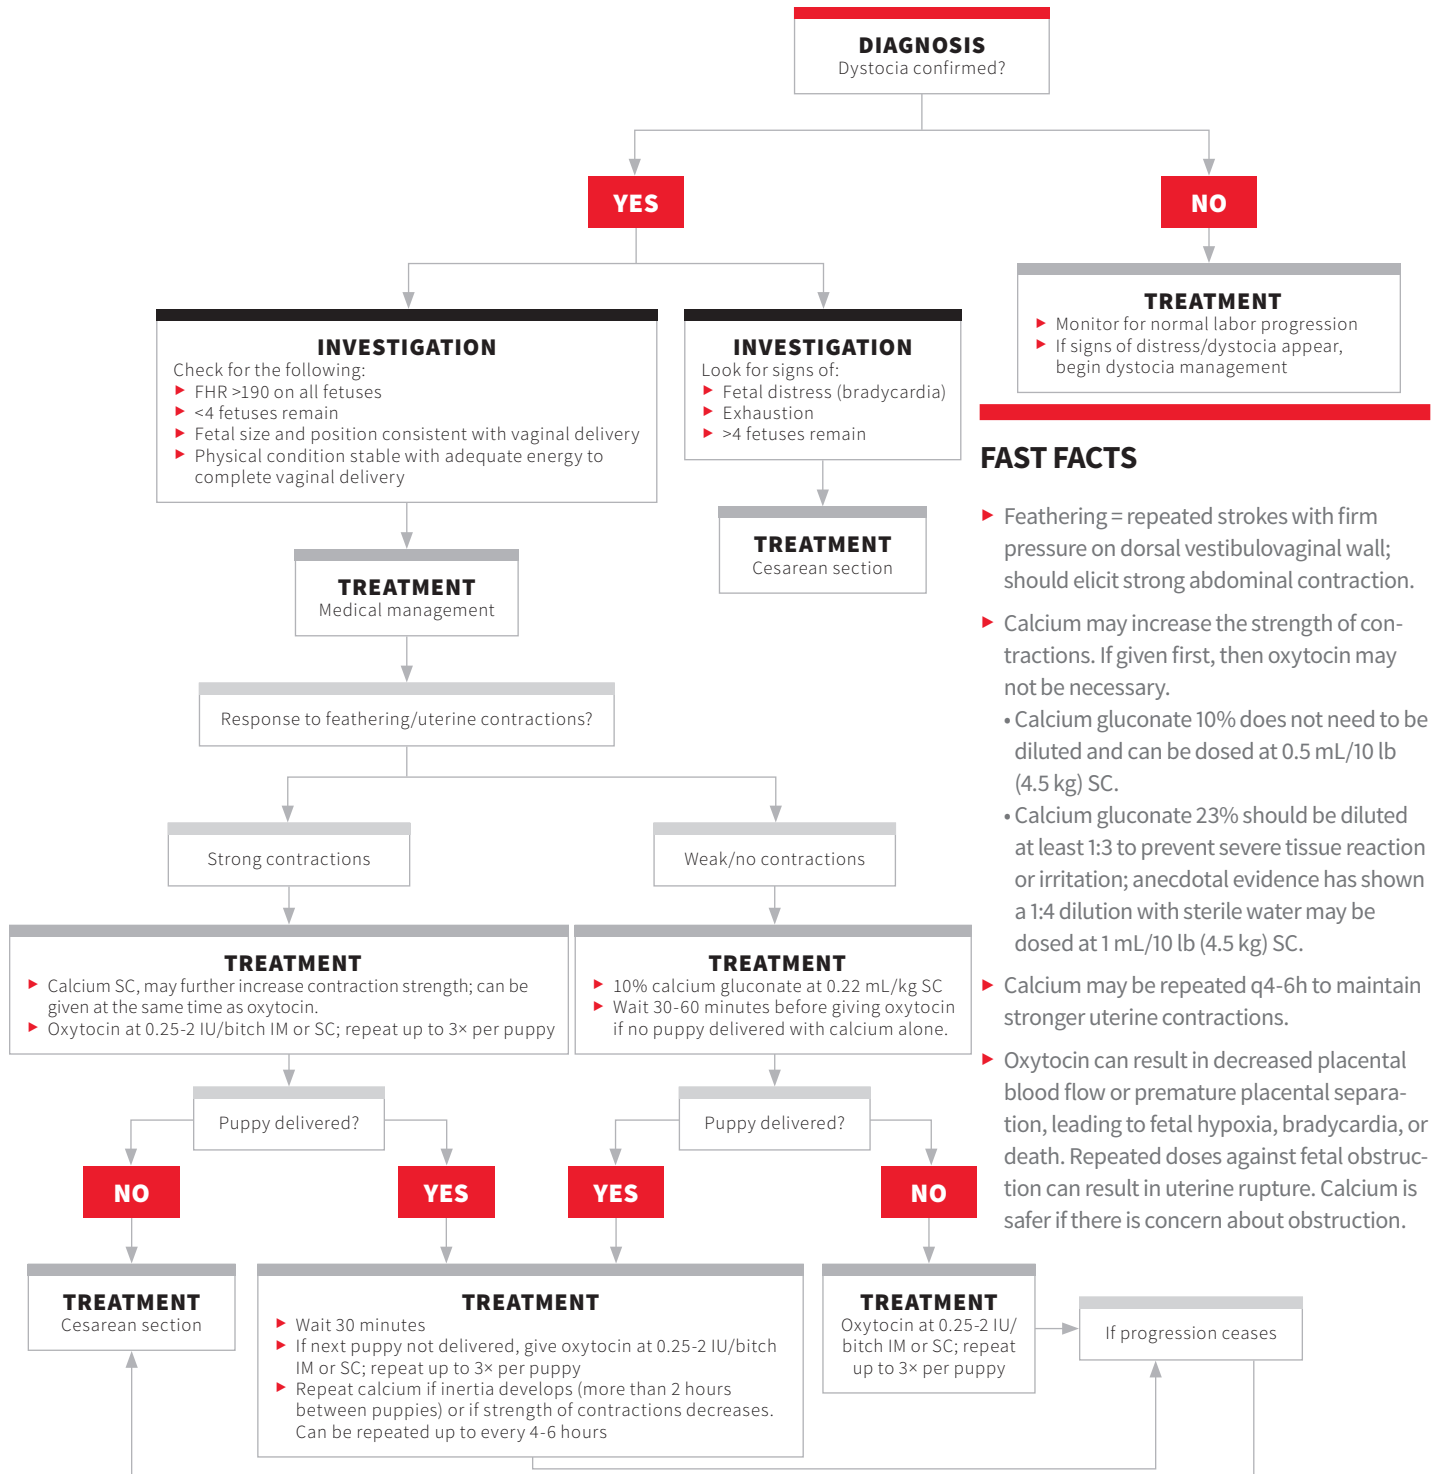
DIAGNOSIS
Dystocia confirmed?

YES

NO

TREATMENT
▸ Monitor for normal labor progression
▸ If signs of distress/dystocia appear, begin dystocia management

INVESTIGATION
Check for the following:
▸ FHR >190 on all fetuses
▸ <4 fetuses remain
▸ Fetal size and position consistent with vaginal delivery
▸ Physical condition stable with adequate energy to complete vaginal delivery

INVESTIGATION
Look for signs of:
▸ Fetal distress (bradycardia)
▸ Exhaustion
▸ >4 fetuses remain

TREATMENT
Cesarean section

TREATMENT
Medical management

Response to feathering/uterine contractions?

Strong contractions

Weak/no contractions

TREATMENT
▸ Calcium SC, may further increase contraction strength; can be given at the same time as oxytocin.
▸ Oxytocin at 0.25-2 IU/bitch IM or SC; repeat up to 3× per puppy

TREATMENT
▸ 10% calcium gluconate at 0.22 mL/kg SC
▸ Wait 30-60 minutes before giving oxytocin if no puppy delivered with calcium alone.

Puppy delivered?

Puppy delivered?

NO

YES

YES

NO

TREATMENT
Cesarean section

TREATMENT
▸ Wait 30 minutes
▸ If next puppy not delivered, give oxytocin at 0.25-2 IU/bitch IM or SC; repeat up to 3× per puppy
▸ Repeat calcium if inertia develops (more than 2 hours between puppies) or if strength of contractions decreases. Can be repeated up to every 4-6 hours

TREATMENT
Oxytocin at 0.25-2 IU/ bitch IM or SC; repeat up to 3× per puppy

If progression ceases

FAST FACTS

▸ Feathering = repeated strokes with firm pressure on dorsal vestibulovaginal wall; should elicit strong abdominal contraction.

▸ Calcium may increase the strength of contractions. If given first, then oxytocin may not be necessary.
• Calcium gluconate 10% does not need to be diluted and can be dosed at 0.5 mL/10 lb (4.5 kg) SC.
• Calcium gluconate 23% should be diluted at least 1:3 to prevent severe tissue reaction or irritation; anecdotal evidence has shown a 1:4 dilution with sterile water may be dosed at 1 mL/10 lb (4.5 kg) SC.

▸ Calcium may be repeated q4-6h to maintain stronger uterine contractions.

▸ Oxytocin can result in decreased placental blood flow or premature placental separation, leading to fetal hypoxia, bradycardia, or death. Repeated doses against fetal obstruction can result in uterine rupture. Calcium is safer if there is concern about obstruction.